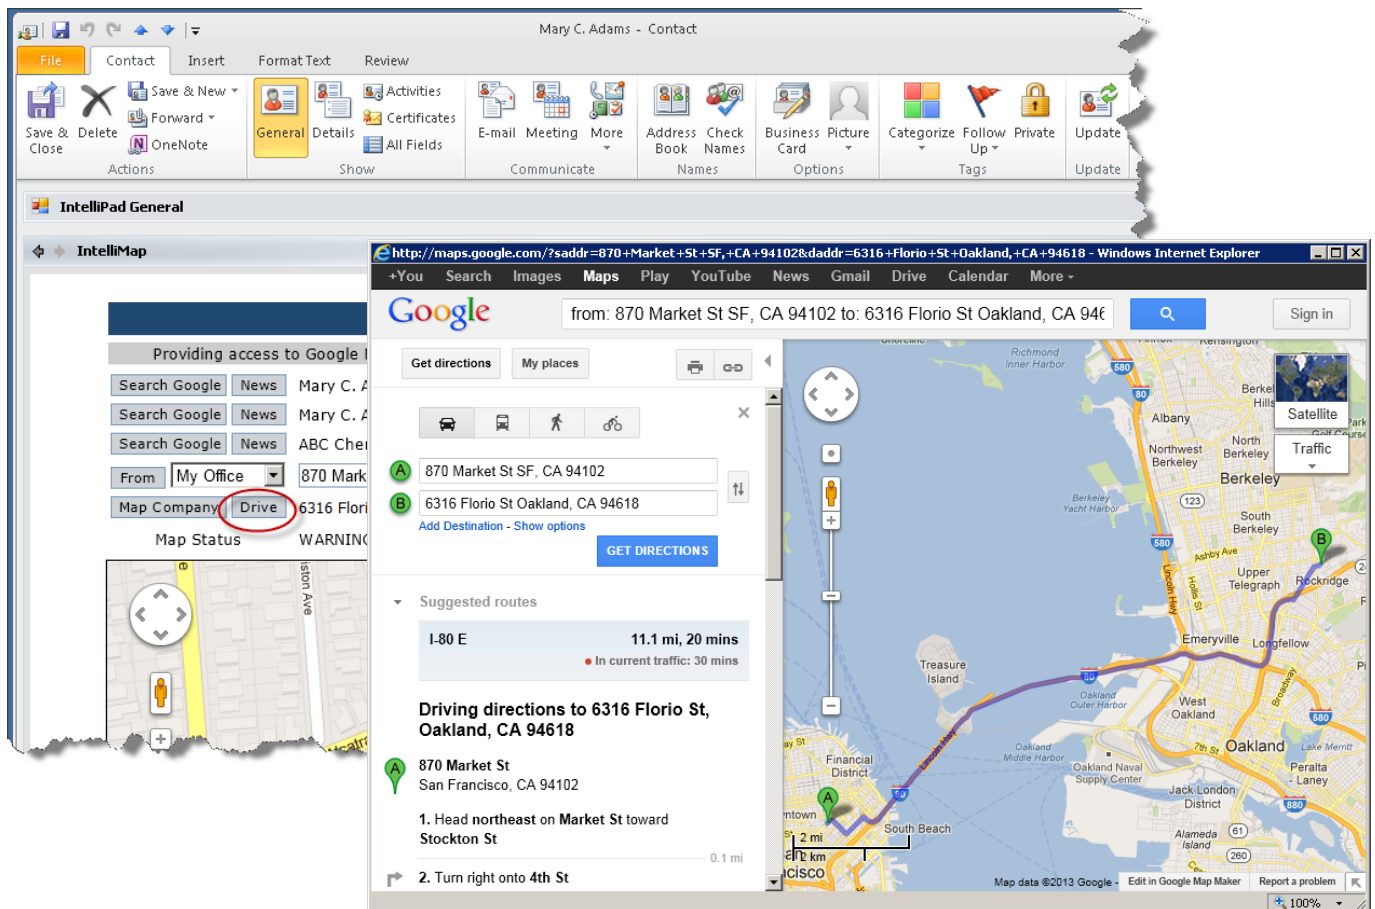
Mary C. Adams - Contact

File | Contact | Insert | Format Text | Review

Save & Close | Delete | Save & New | Forward | OneNote
Actions

General | Details | Activities | Certificates | All Fields
Show

E-mail | Meeting | More
Communicate

Address Book | Check Names
Names

Business Card | Picture
Options

Categorize | Follow Up | Private
Tags

Update
Update

IntelliPad General

IntelliMap

Providing access to Google

| Search Google | News | Mary C. A |
| Search Google | News | Mary C. A |
| Search Google | News | ABC Che |

From | My Office | 870 Mark
Map Company | Drive | 6316 Flori
Map Status | WARNIN

http://maps.google.com/?saddr=870+Market+St+SF,+CA+94102&daddr=6316+Florio+St+Oakland,+CA+94618 - Windows Internet Explorer

+You | Search | Images | Maps | Play | YouTube | News | Gmail | Drive | Calendar | More

Google

from: 870 Market St SF, CA 94102 to: 6316 Florio St Oakland, CA 946

Sign in

Get directions | My places

A 870 Market St SF, CA 94102
B 6316 Florio St Oakland, CA 94618
Add Destination - Show options
GET DIRECTIONS

Suggested routes

I-80 E | 11.1 mi, 20 mins
In current traffic: 30 mins

Driving directions to 6316 Florio St, Oakland, CA 94618

870 Market St
San Francisco, CA 94102

1. Head northeast on Market St toward Stockton St
0.1 mi

2. Turn right onto 4th St

Satellite | Traffic

Richmond Inner Harbor | Kensington | Berkeley Hills | Albany | Northwest Berkeley | North Berkeley | Berkeley | Berkeley Yacht Harbor | South Berkeley | Ashby Ave | Upper Telegraph | Rockridge | Emeryville | Longfellow | Treasure Island | Oakland Outer Harbor | West Oakland | Oakland | Lake Merritt | Oakland Middle Harbor | Oakland Naval Supply Center | Peralta - Laney | Jack London District | Financial District | South Beach | Alameda Island | Lincoln Hwy | Hollis St | Broadway | 7th St | 2 mi | 2 km

Map data ©2013 Google - Edit in Google Map Maker | Report a problem

100%